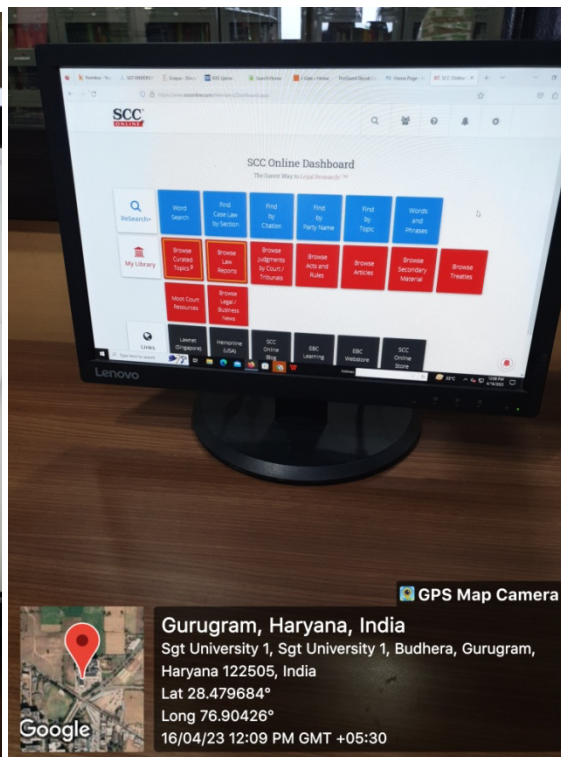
SCC ONLINE

SCC Online Dashboard

The Surest Way to Legal Research!™

ReSearch+

Word Search

Find Case Law by Section

Find by Citation

Find by Party Name

Find By Topic

Words and Phrases

My Library

Browse Curated Topics

Browse Law Reports

Browse Judgments by Court / Tribunals

Browse Acts and Rules

Browse Articles

Browse Secondary Material

Browse Treaties

Moot Court Resources

Browse Legal / Business News

Links

Lawnet (Singapore)

Heinonline (USA)

SCC Online Blog

EBC Learning

EBC Webstore

SCC Online Store

Lenovo

GPS Map Camera

Gurugram, Haryana, India

Sgt University 1, Sgt University 1, Budhera, Gurugram, Haryana 122505, India

Lat 28.479684°

Long 76.90426°

16/04/23 12:09 PM GMT +05:30

Google